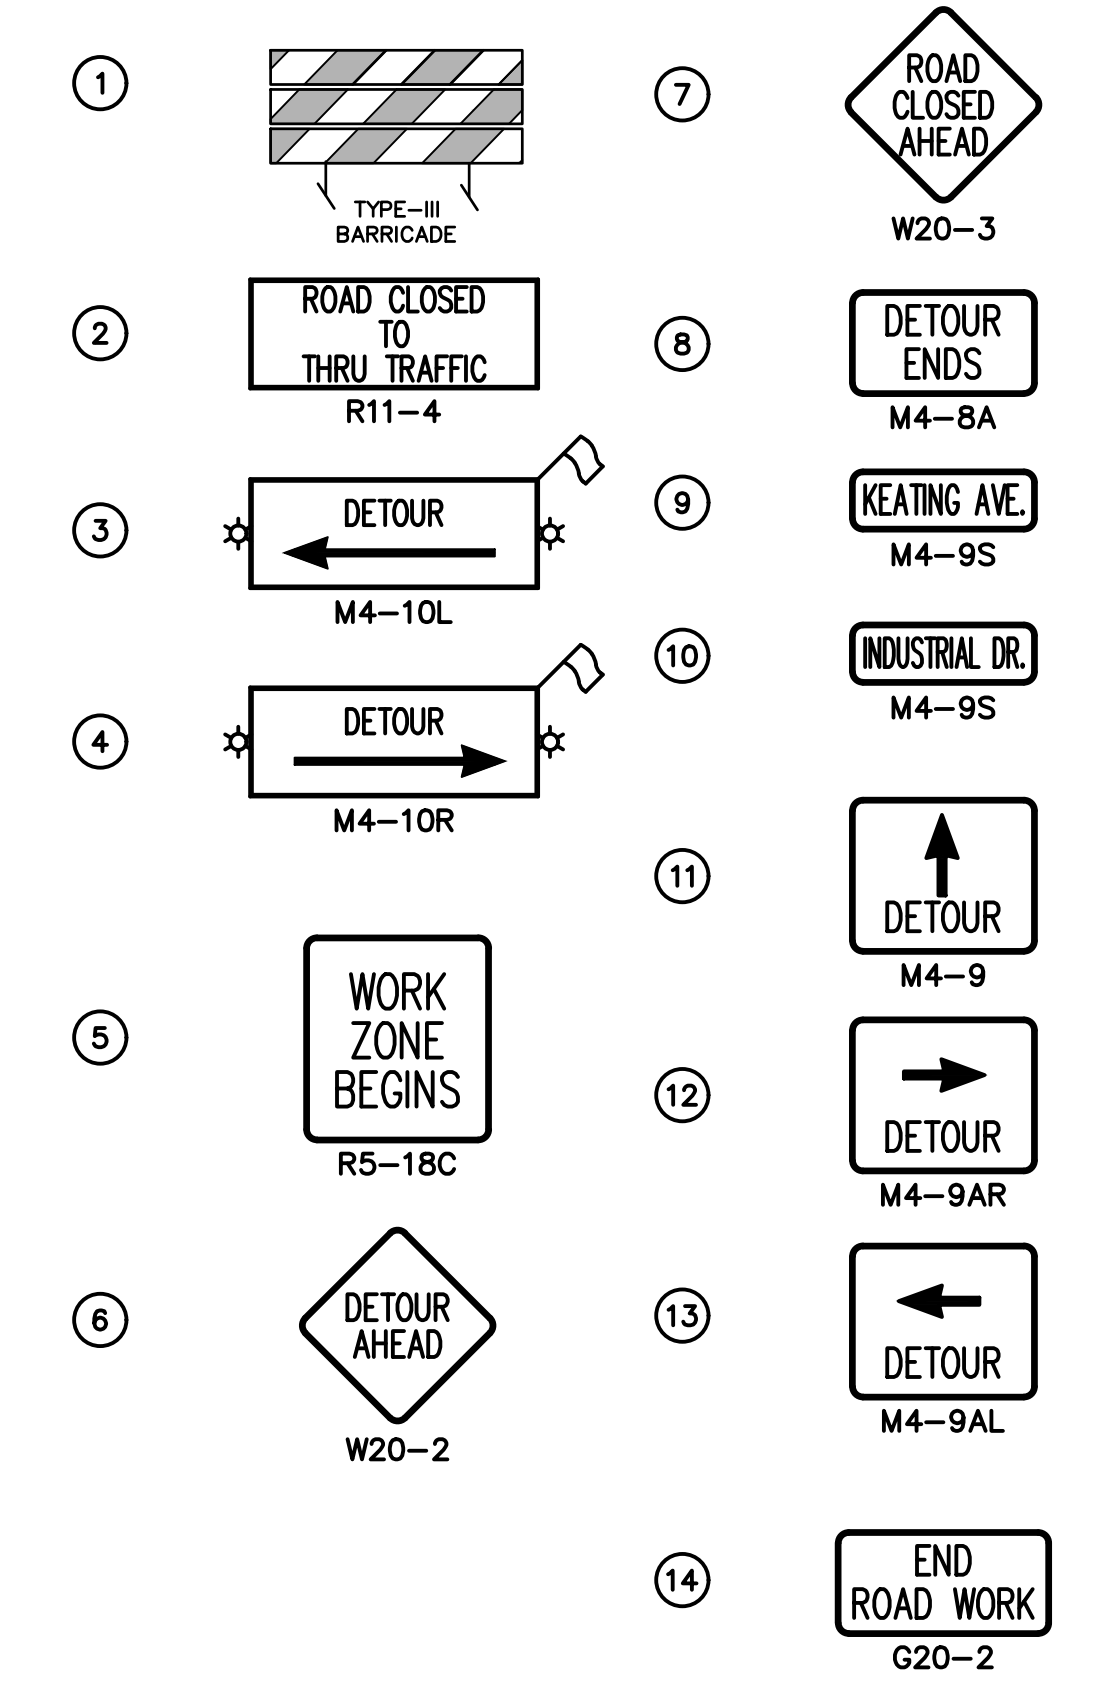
1
TYPE-III BARRICADE

2
ROAD CLOSED TO THRU TRAFFIC
R11-4

3
DETOUR
M4-10L

4
DETOUR
M4-10R

5
WORK ZONE BEGINS
R5-18C

6
DETOUR AHEAD
W20-2

7
ROAD CLOSED AHEAD
W20-3

8
DETOUR ENDS
M4-8A

9
KEATING AVE.
M4-9S

10
INDUSTRIAL DR.
M4-9S

11
DETOUR
M4-9

12
DETOUR
M4-9AR

13
DETOUR
M4-9AL

14
END ROAD WORK
G20-2